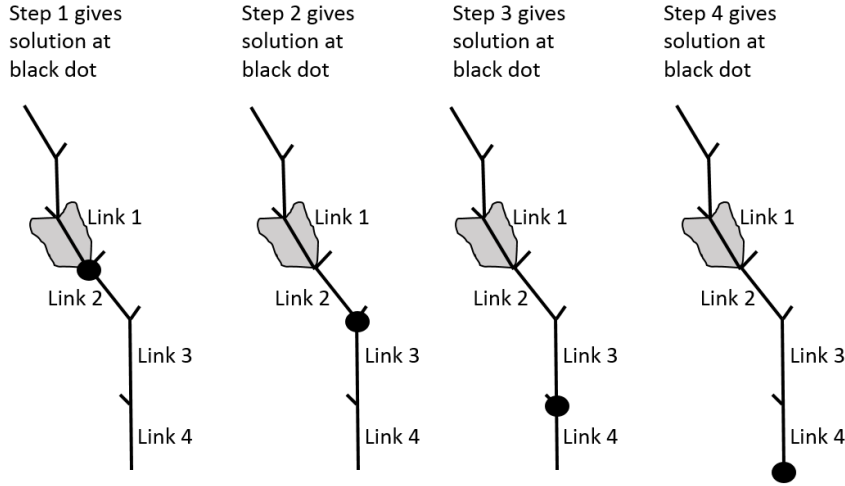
Step 1 gives solution at black dot

Link 1
Link 2
Link 3
Link 4

Step 2 gives solution at black dot

Link 1
Link 2
Link 3
Link 4

Step 3 gives solution at black dot

Link 1
Link 2
Link 3
Link 4

Step 4 gives solution at black dot

Link 1
Link 2
Link 3
Link 4